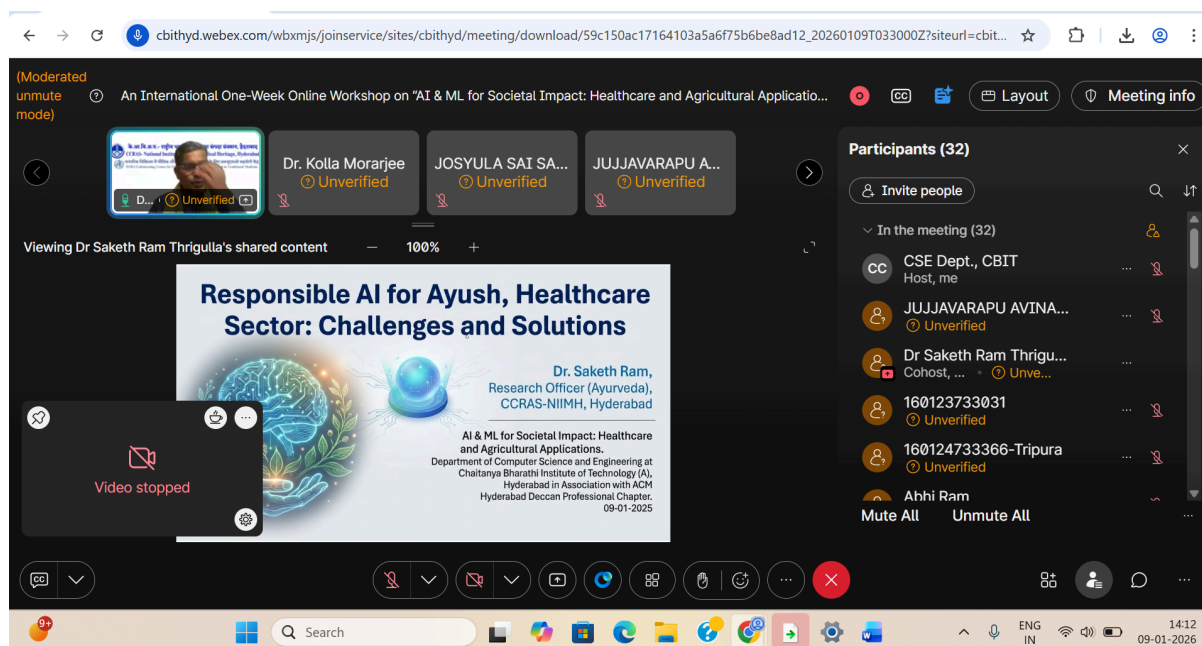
cbithyd.webex.com/wbxmjs/joinservice/sites/cbithyd/meeting/download/59c150ac17164103a5a6f75b6be8ad12_20260109T033000Z?siteurl=cbit...

(Moderated unmute mode)

An International One-Week Online Workshop on "AI & ML for Societal Impact: Healthcare and Agricultural Applicatio...

Layout

Meeting info

D... Unverified

Dr. Kolla Morarjee
Unverified

JOSYULA SAI SA...
Unverified

JUJJAVARAPU A...
Unverified

Viewing Dr Saketh Ram Thrigulla's shared content

100%

Responsible AI for Ayush, Healthcare Sector: Challenges and Solutions

Dr. Saketh Ram,
Research Officer (Ayurveda),
CCRAS-NIIMH, Hyderabad

AI & ML for Societal Impact: Healthcare and Agricultural Applications.
Department of Computer Science and Engineering at Chaitanya Bharathi Institute of Technology (A), Hyderabad in Association with ACM Hyderabad Deccan Professional Chapter.
09-01-2025

Video stopped

Participants (32)

Invite people

In the meeting (32)

CC
CSE Dept., CBIT
Host, me

JUJJAVARAPU AVINA...
Unverified

Dr Saketh Ram Thrigu...
Cohost, ... Unve...

160123733031
Unverified

160124733366-Tripura
Unverified

Abhi Ram

Mute All

Unmute All

9+

Search

ENG
IN

14:12
09-01-2026